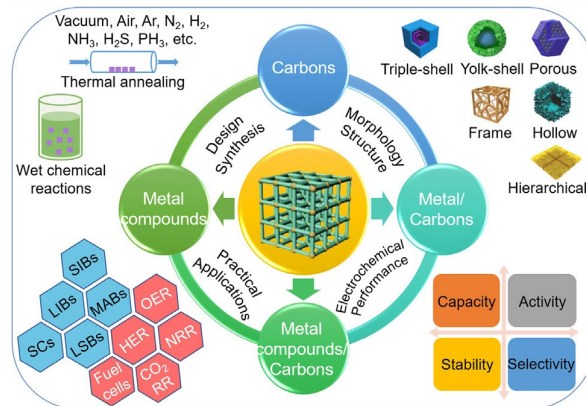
Vacuum, Air, Ar, $N_2$, $H_2$, $NH_3$, $H_2S$, $PH_3$, etc.

Thermal annealing

Wet chemical reactions

Carbons

Design Synthesis

Morphology Structure

Metal compounds

Metal/ Carbons

Practical Applications

Electrochemical Performance

Metal compounds/ Carbons

Triple-shell

Yolk-shell

Porous

Frame

Hollow

Hierarchical

SIBs

LIBs

MABs

OER

SCs

LSBs

HER

NRR

Fuel cells

$CO_2$ RR

Capacity

Activity

Stability

Selectivity